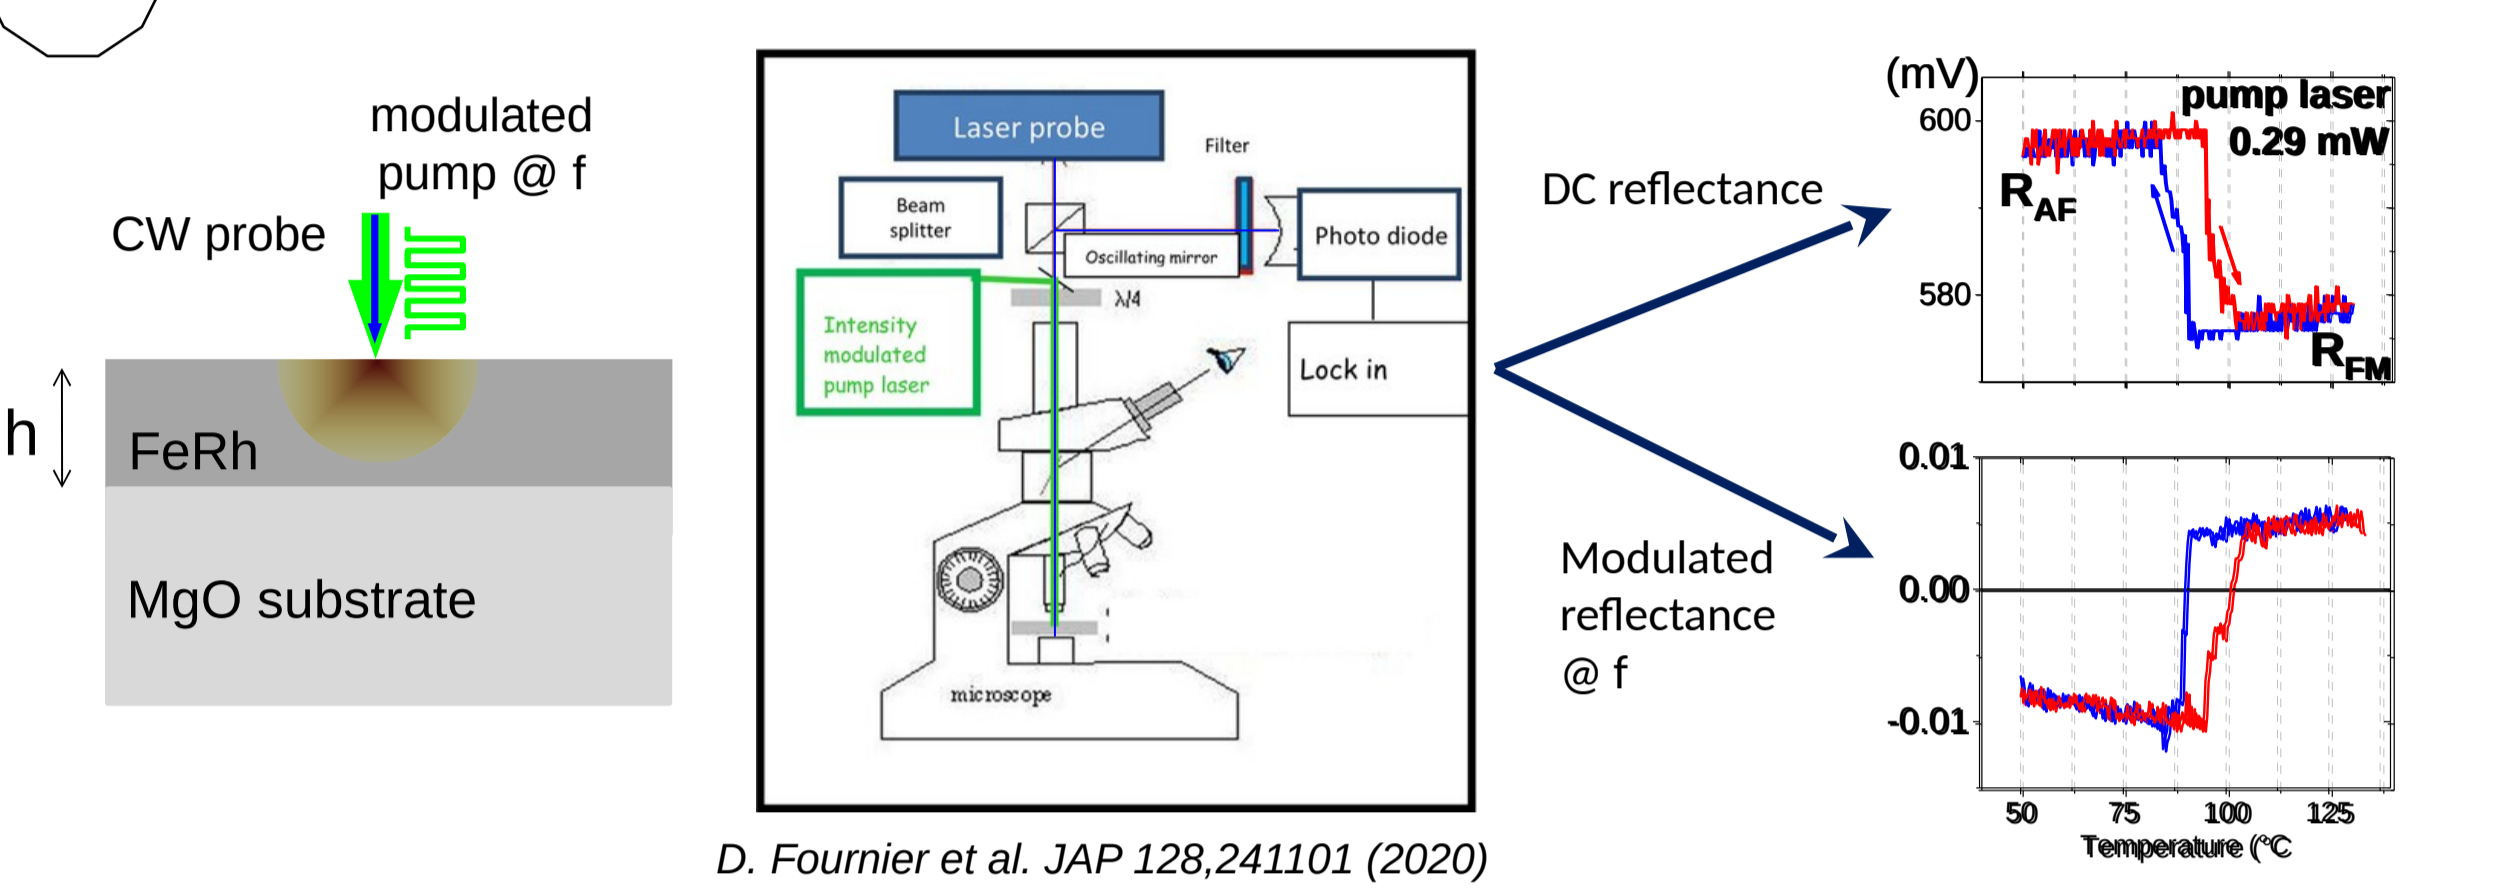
modulated pump @ f

CW probe

h

FeRh

MgO substrate

Laser probe

Filter

Beam splitter

Oscillating mirror

Photo diode

$\lambda/4$

Intensity modulated pump laser

Lock in

microscope

D. Fournier et al. JAP 128,241101 (2020)

DC reflectance

Modulated reflectance @ f

(mV)

600

580

pump laser 0.29 mW

$R_{AF}$

$R_{FM}$

0.01

0.00

-0.01

50

75

100

125

Temperature (°C